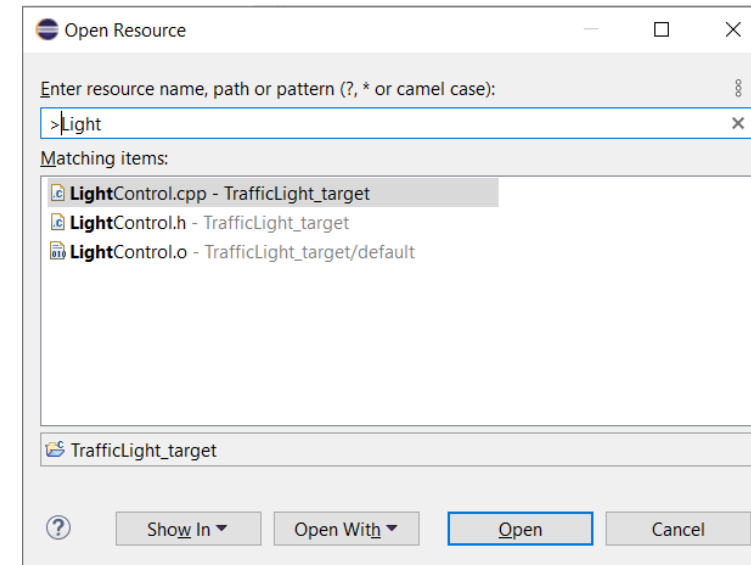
Open Resource

Enter resource name, path or pattern (?, * or camel case):

>Light

Matching items:

LightControl.cpp - TrafficLight_target
LightControl.h - TrafficLight_target
LightControl.o - TrafficLight_target/default

TrafficLight_target

?

Show In

Open With

Open

Cancel